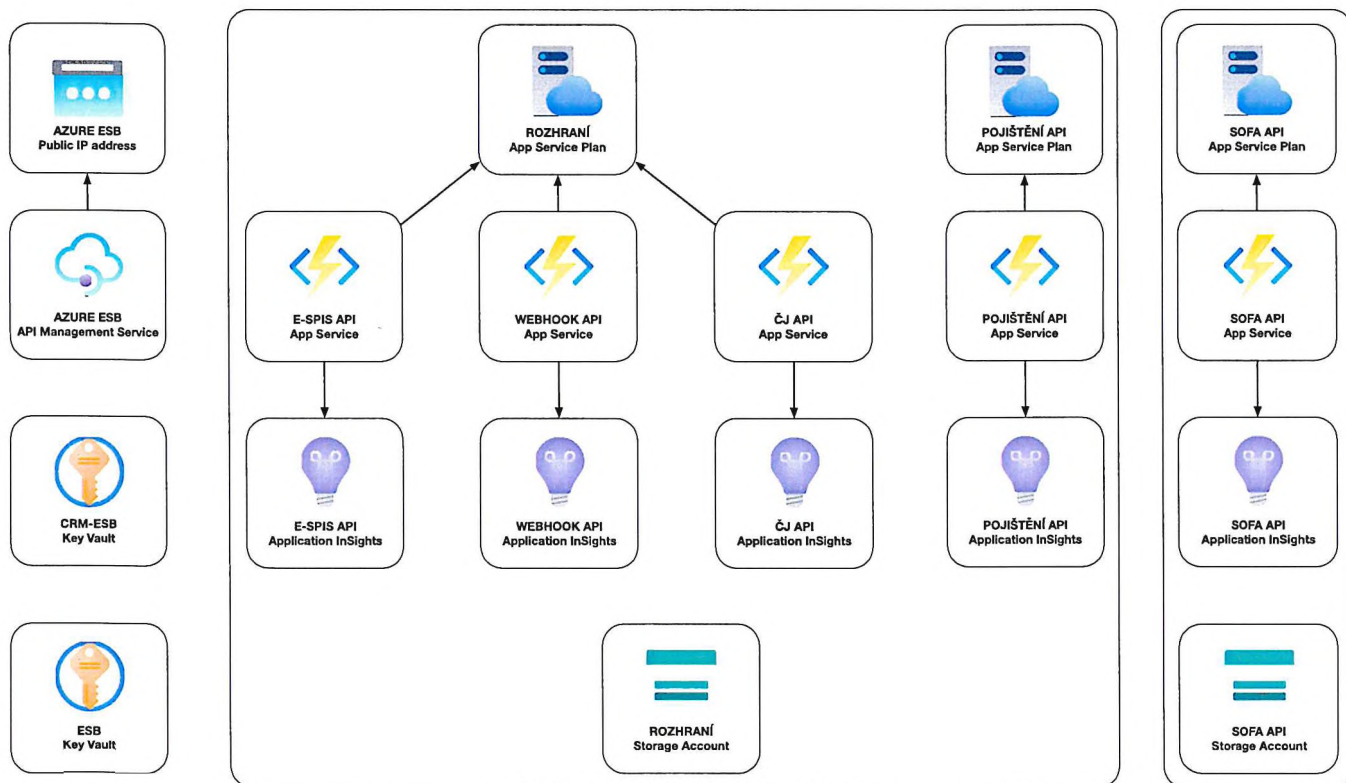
AZURE ESB
Public IP address

AZURE ESB
API Management Service

CRM-ESB
Key Vault

ESB
Key Vault

ROZHRANÍ
App Service Plan

E-SPIS API
App Service

WEBHOOK API
App Service

ČJ API
App Service

E-SPIS API
Application InSights

WEBHOOK API
Application InSights

ČJ API
Application InSights

ROZHRANÍ
Storage Account

POJIŠTĚNÍ API
App Service Plan

POJIŠTĚNÍ API
App Service

POJIŠTĚNÍ API
Application InSights

SOFA API
App Service Plan

SOFA API
App Service

SOFA API
Application InSights

SOFA API
Storage Account